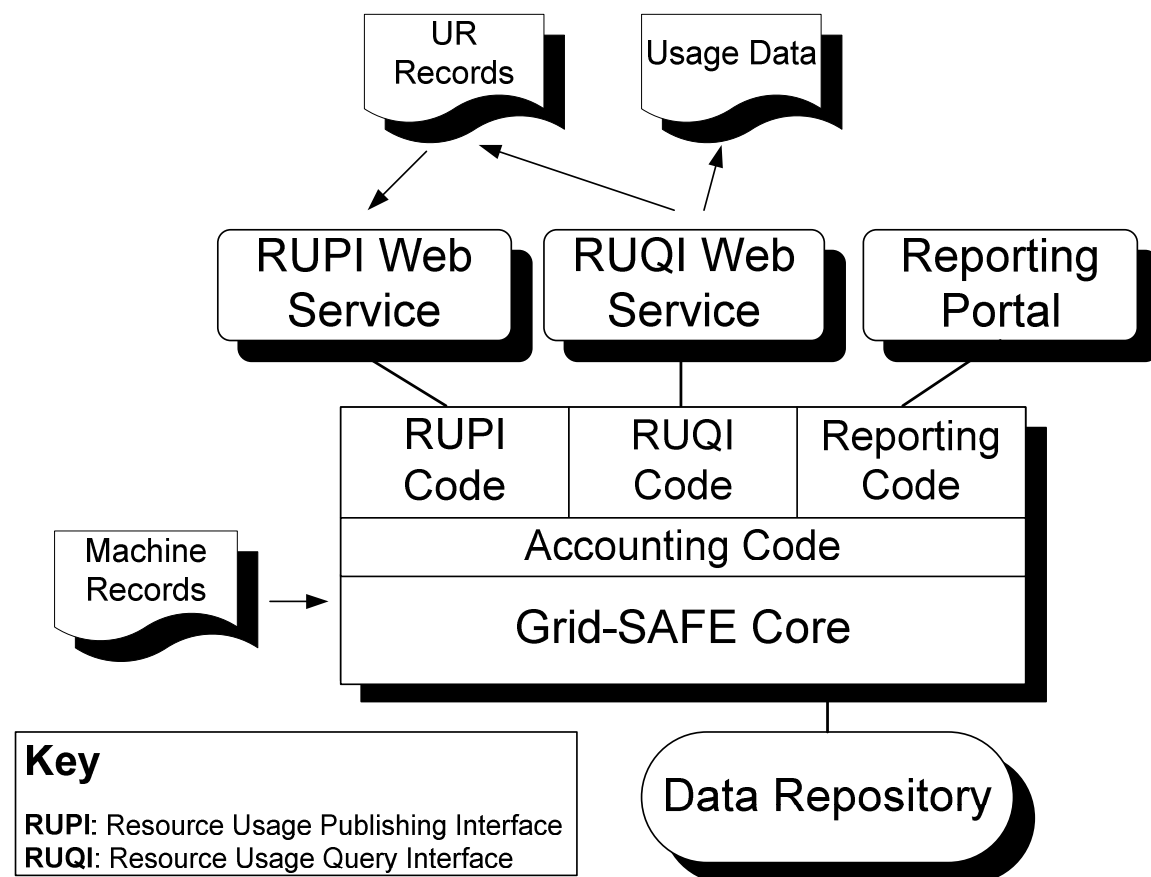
UR Records

Usage Data

RUPI Web Service

RUQI Web Service

Reporting Portal

RUPI Code

RUQI Code

Reporting Code

Accounting Code

Machine Records

Grid-SAFE Core

Key

**RUPI**: Resource Usage Publishing Interface
**RUQI**: Resource Usage Query Interface

Data Repository